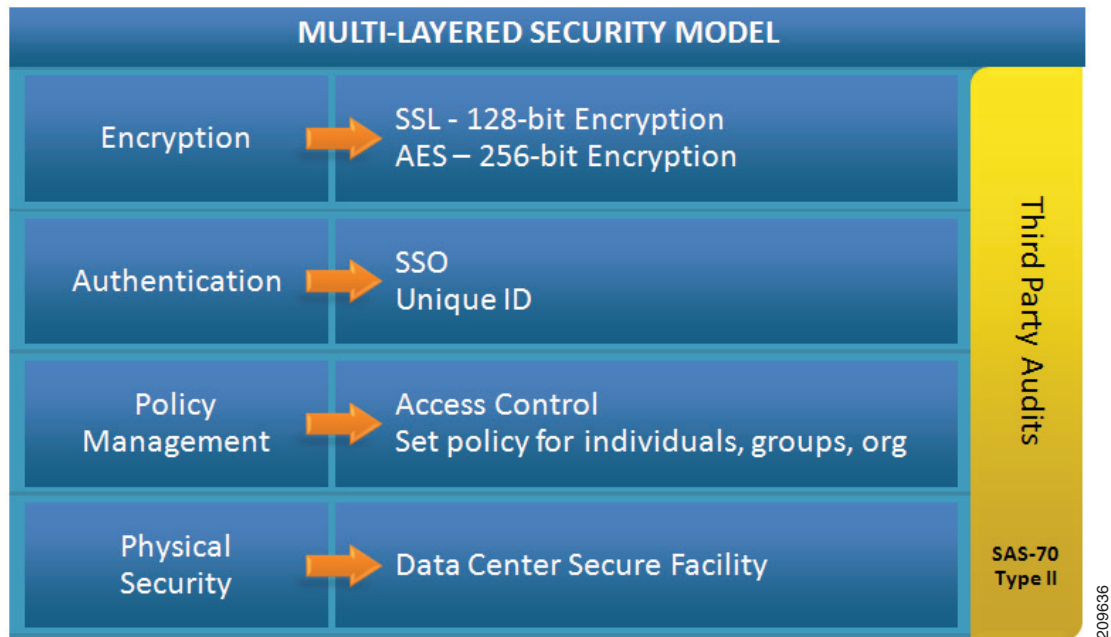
MULTI-LAYERED SECURITY MODEL

Encryption

SSL - 128-bit Encryption
AES – 256-bit Encryption

Authentication

SSO
Unique ID

Policy Management

Access Control
Set policy for individuals, groups, org

Physical Security

Data Center Secure Facility

Third Party Audits

SAS-70 Type II

209636